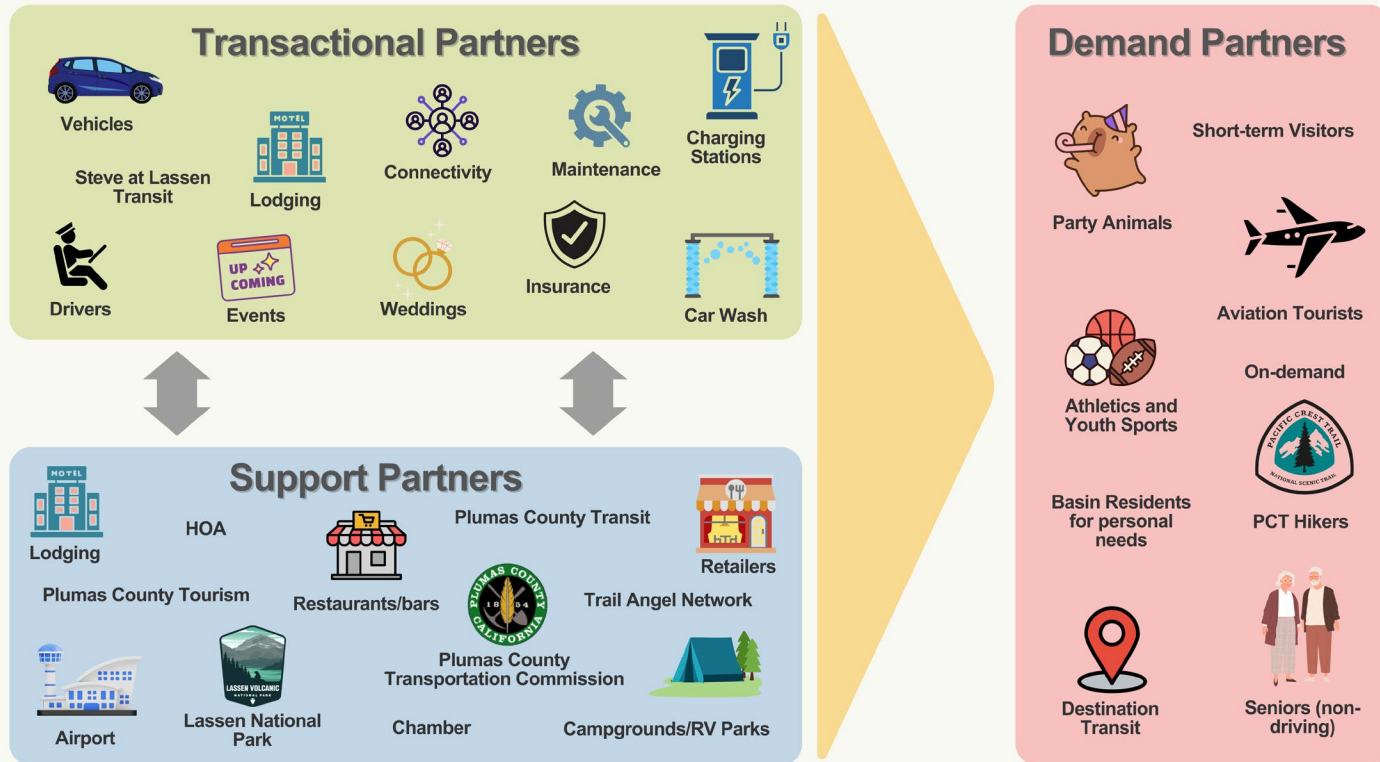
Transactional Partners

Vehicles

Steve at Lassen Transit

MOTEL

Lodging

Connectivity

Maintenance

Charging Stations

Drivers

UP COMING

Events

Weddings

Insurance

Car Wash

Support Partners

MOTEL

Lodging

HOA

Plumas County Transit

Retailers

Plumas County Tourism

Restaurants/bars

PLUMAS COUNTY 1854 CALIFORNIA

Trail Angel Network

Plumas County Transportation Commission

Airport

LASSEN VOLCANIC NATIONAL PARK

Lassen National Park

Chamber

Campgrounds/RV Parks

Demand Partners

Short-term Visitors

Party Animals

Aviation Tourists

On-demand

Athletics and Youth Sports

PACIFIC CREST TRAIL NATIONAL SCENIC TRAIL

Basin Residents for personal needs

PCT Hikers

Destination Transit

Seniors (non-driving)